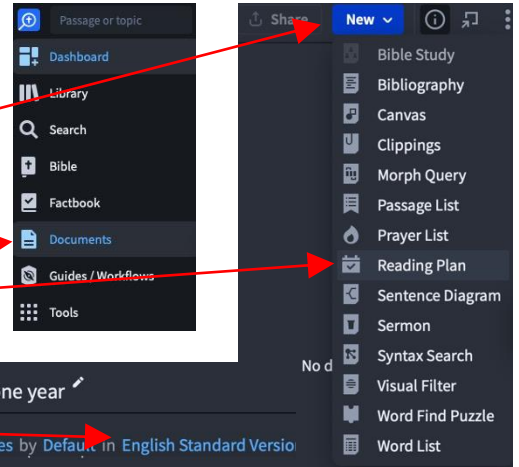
Passage or topic

Dashboard

Library

Search

Bible

Factbook

Documents

Guides / Workflows

Tools

Share

New

Bible Study

Bibliography

Canvas

Clippings

Morph Query

Passage List

Prayer List

Reading Plan

Sentence Diagram

Sermon

Syntax Search

Visual Filter

Word Find Puzzle

Word List

No d

ne year

es by Default in English Standard Versio